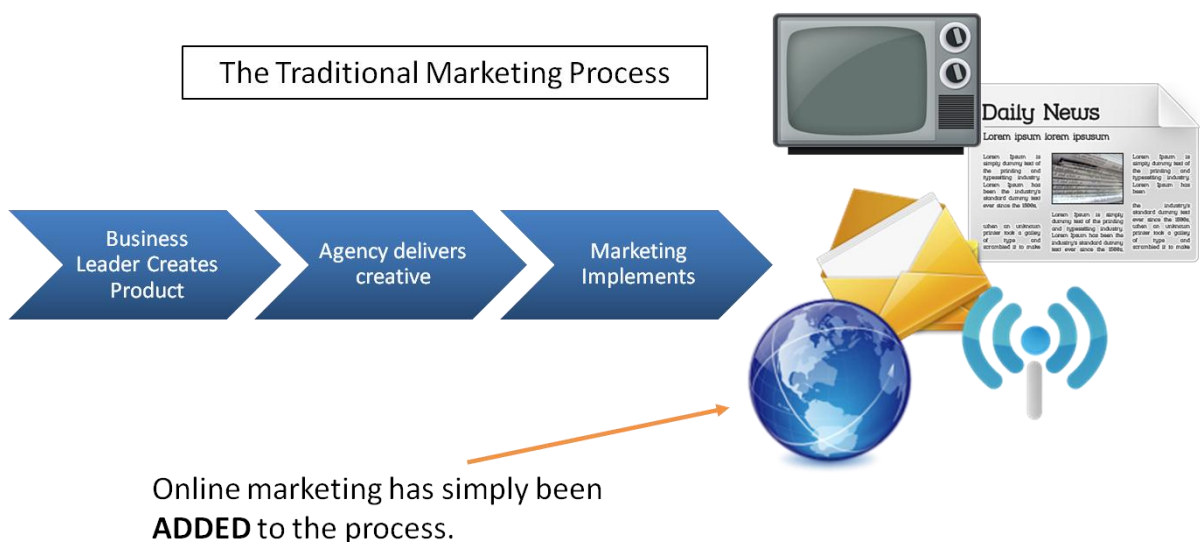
The Traditional Marketing Process

Business Leader Creates Product

Agency delivers creative

Marketing Implements

Daily News

Lorem ipsum lorem ipsusum

Lorem Ipsum is simply dummy text of the printing and typesetting industry. Lorem Ipsum has been the industry's standard dummy text ever since the 1500s, when an unknown printer took a galley of type and scrambled it to make

Lorem Ipsum is simply dummy text of the printing and typesetting industry Lorem Ipsum has been the industry's standard dummy text ever since the 1500s,

Lorem Ipsum is simply dummy text of the printing and typesetting industry. Lorem Ipsum has been the industry's standard dummy text ever since the 1500s, when an unknown printer took a galley of type and scrambled it to make

Online marketing has simply been **ADDED** to the process.